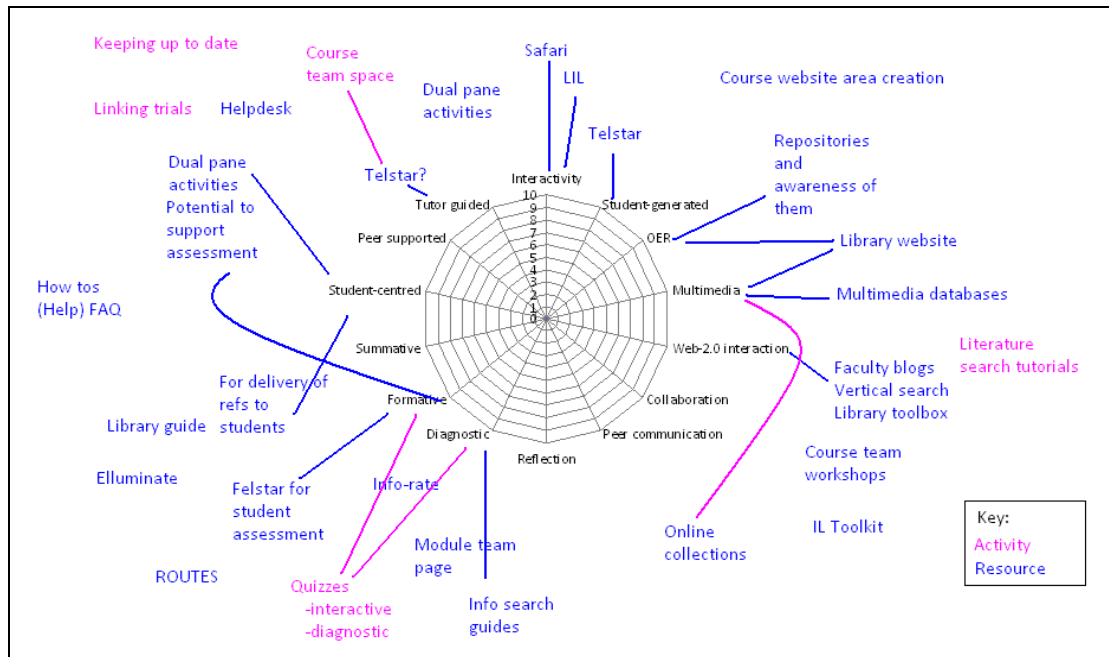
Keeping up to date

Course team space

Safari

LIL

Dual pane activities

Course website area creation

Linking trials

Helpdesk

Telstar

Repositories and awareness of them

Dual pane activities

Potential to support assessment

Telstar?

Interactivity

Tutor guided

Student-generated

10
9
8
7
6
5
4
3
2
1
0

Peer supported

OER

Library website

How tos
(Help) FAQ

Student-centred

Multimedia

Multimedia databases

Summative

Web-2.0 interaction

Literature search tutorials

For delivery of refs to students

Faculty blogs
Vertical search
Library toolbox

Formative

Collaboration

Library guide

Diagnostic

Peer communication

Reflection

Course team workshops

Elluminate

Felstar for student assessment

Info-rate

Online collections

IL Toolkit

Key:
Activity
Resource

Module team page

ROUTES

Quizzes
-interactive
-diagnostic

Info search guides